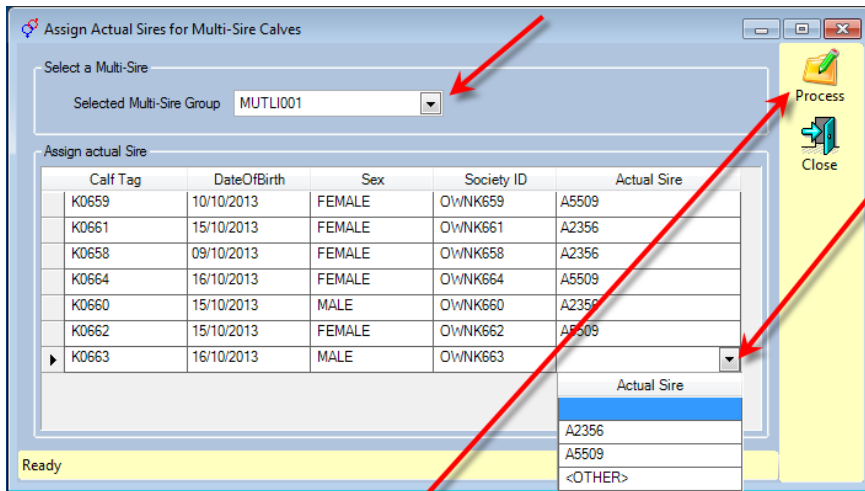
Assign Actual Sires for Multi-Sire Calves

Select a Multi-Sire

Selected Multi-Sire Group MUTLI001

Process

Close

Assign actual Sire

| Calf Tag | DateOfBirth | Sex | Society ID | Actual Sire |
|---|---|---|---|---|
| K0659 | 10/10/2013 | FEMALE | OWNK659 | A5509 |
| K0661 | 15/10/2013 | FEMALE | OWNK661 | A2356 |
| K0658 | 09/10/2013 | FEMALE | OWNK658 | A2356 |
| K0664 | 16/10/2013 | FEMALE | OWNK664 | A5509 |
| K0660 | 15/10/2013 | MALE | OWNK660 | A2356 |
| K0662 | 15/10/2013 | FEMALE | OWNK662 | A5509 |
| K0663 | 16/10/2013 | MALE | OWNK663 | |

Actual Sire

A2356

A5509

<OTHER>

Ready